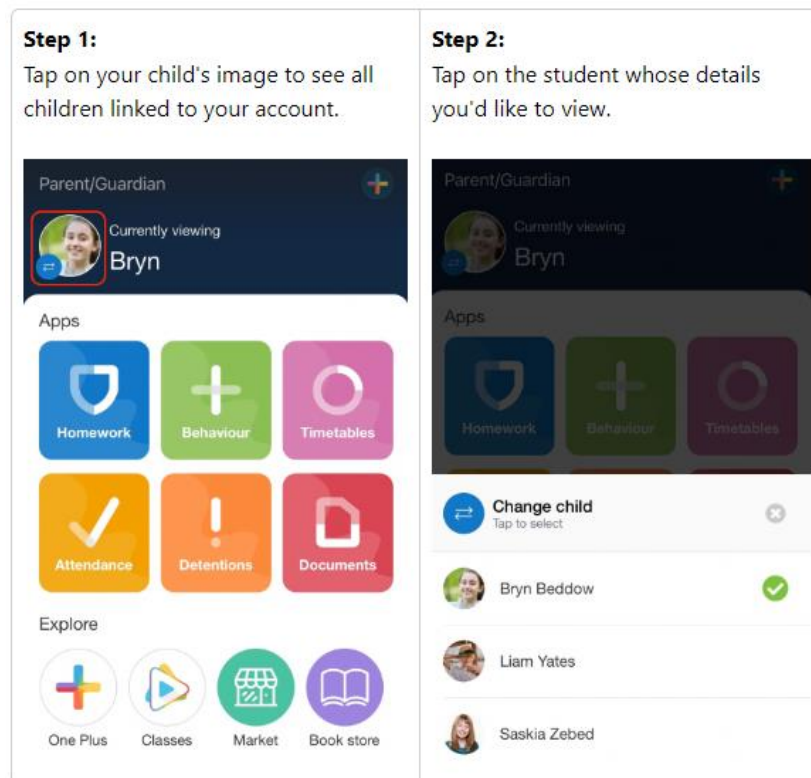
**Step 1:**
Tap on your child's image to see all children linked to your account.

Parent/Guardian

Currently viewing
Bryn

Apps

Homework
Behaviour
Timetables
Attendance
Detentions
Documents

Explore

One Plus
Classes
Market
Book store

**Step 2:**
Tap on the student whose details you'd like to view.

Parent/Guardian

Currently viewing
Bryn

Apps

Homework
Behaviour
Timetables

Change child
Tap to select

Bryn Beddow
Liam Yates
Saskia Zebed